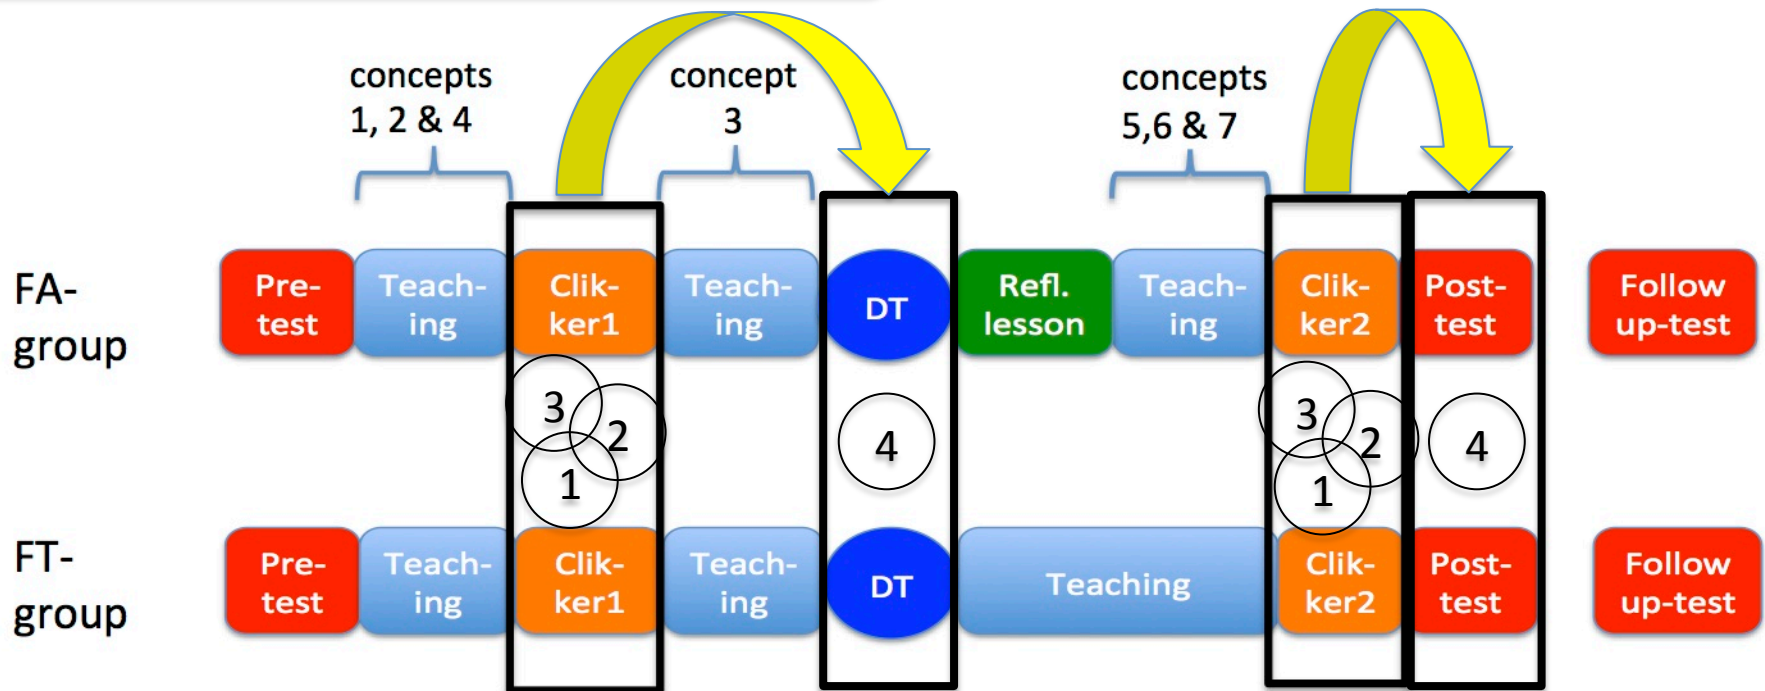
concepts 1, 2 & 4

concept 3

concepts 5,6 & 7

FA-group

Pre-test

Teaching

Clicker1

Teaching

DT

Refl. lesson

Teaching

Clicker2

Post-test

Follow up-test

3

2

1

4

3

2

1

4

FT-group

Pre-test

Teaching

Clicker1

Teaching

DT

Teaching

Clicker2

Post-test

Follow up-test